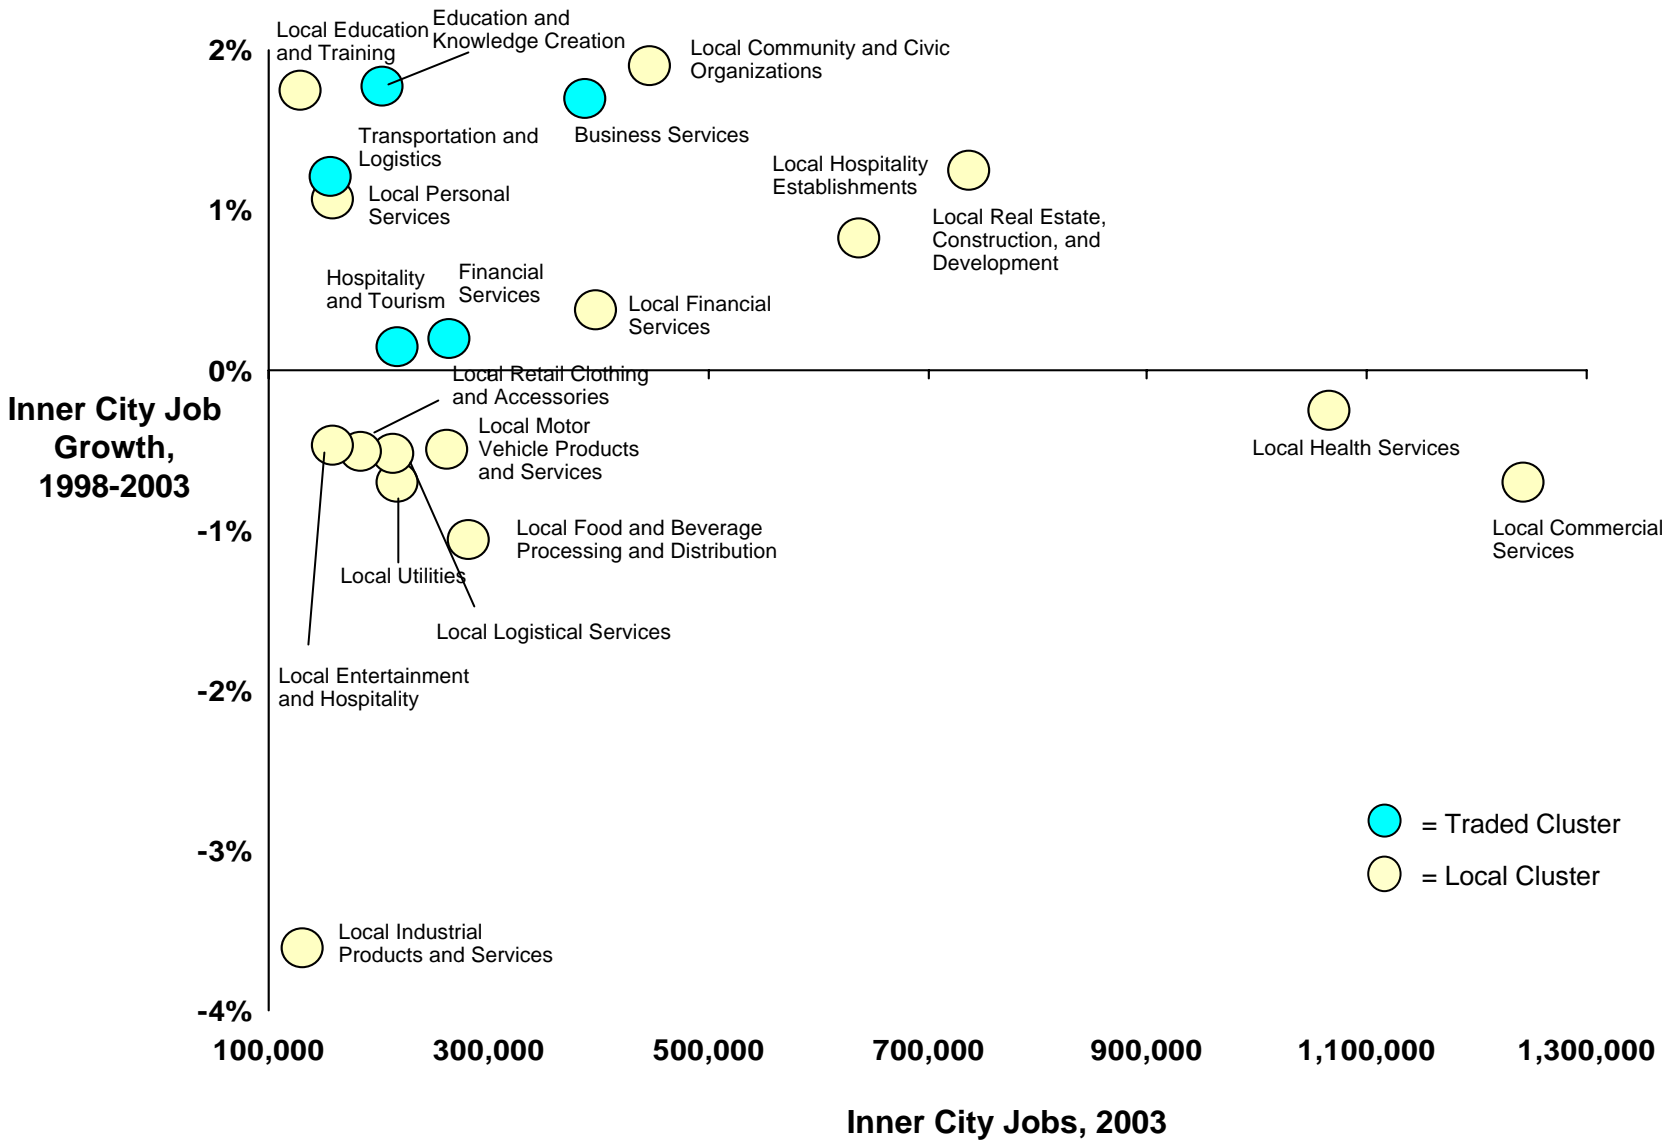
2%

1%

0%

-1%

-2%

-3%

-4%

Inner City Job Growth, 1998-2003

Local Education and Training

Education and Knowledge Creation

Local Community and Civic Organizations

Business Services

Transportation and Logistics

Local Personal Services

Local Hospitality Establishments

Local Real Estate, Construction, and Development

Hospitality and Tourism

Financial Services

Local Financial Services

Local Retail Clothing and Accessories

Local Motor Vehicle Products and Services

Local Health Services

Local Food and Beverage Processing and Distribution

Local Commercial Services

Local Utilities

Local Logistical Services

Local Entertainment and Hospitality

= Traded Cluster

= Local Cluster

Local Industrial Products and Services

100,000 300,000 500,000 700,000 900,000 1,100,000 1,300,000

Inner City Jobs, 2003